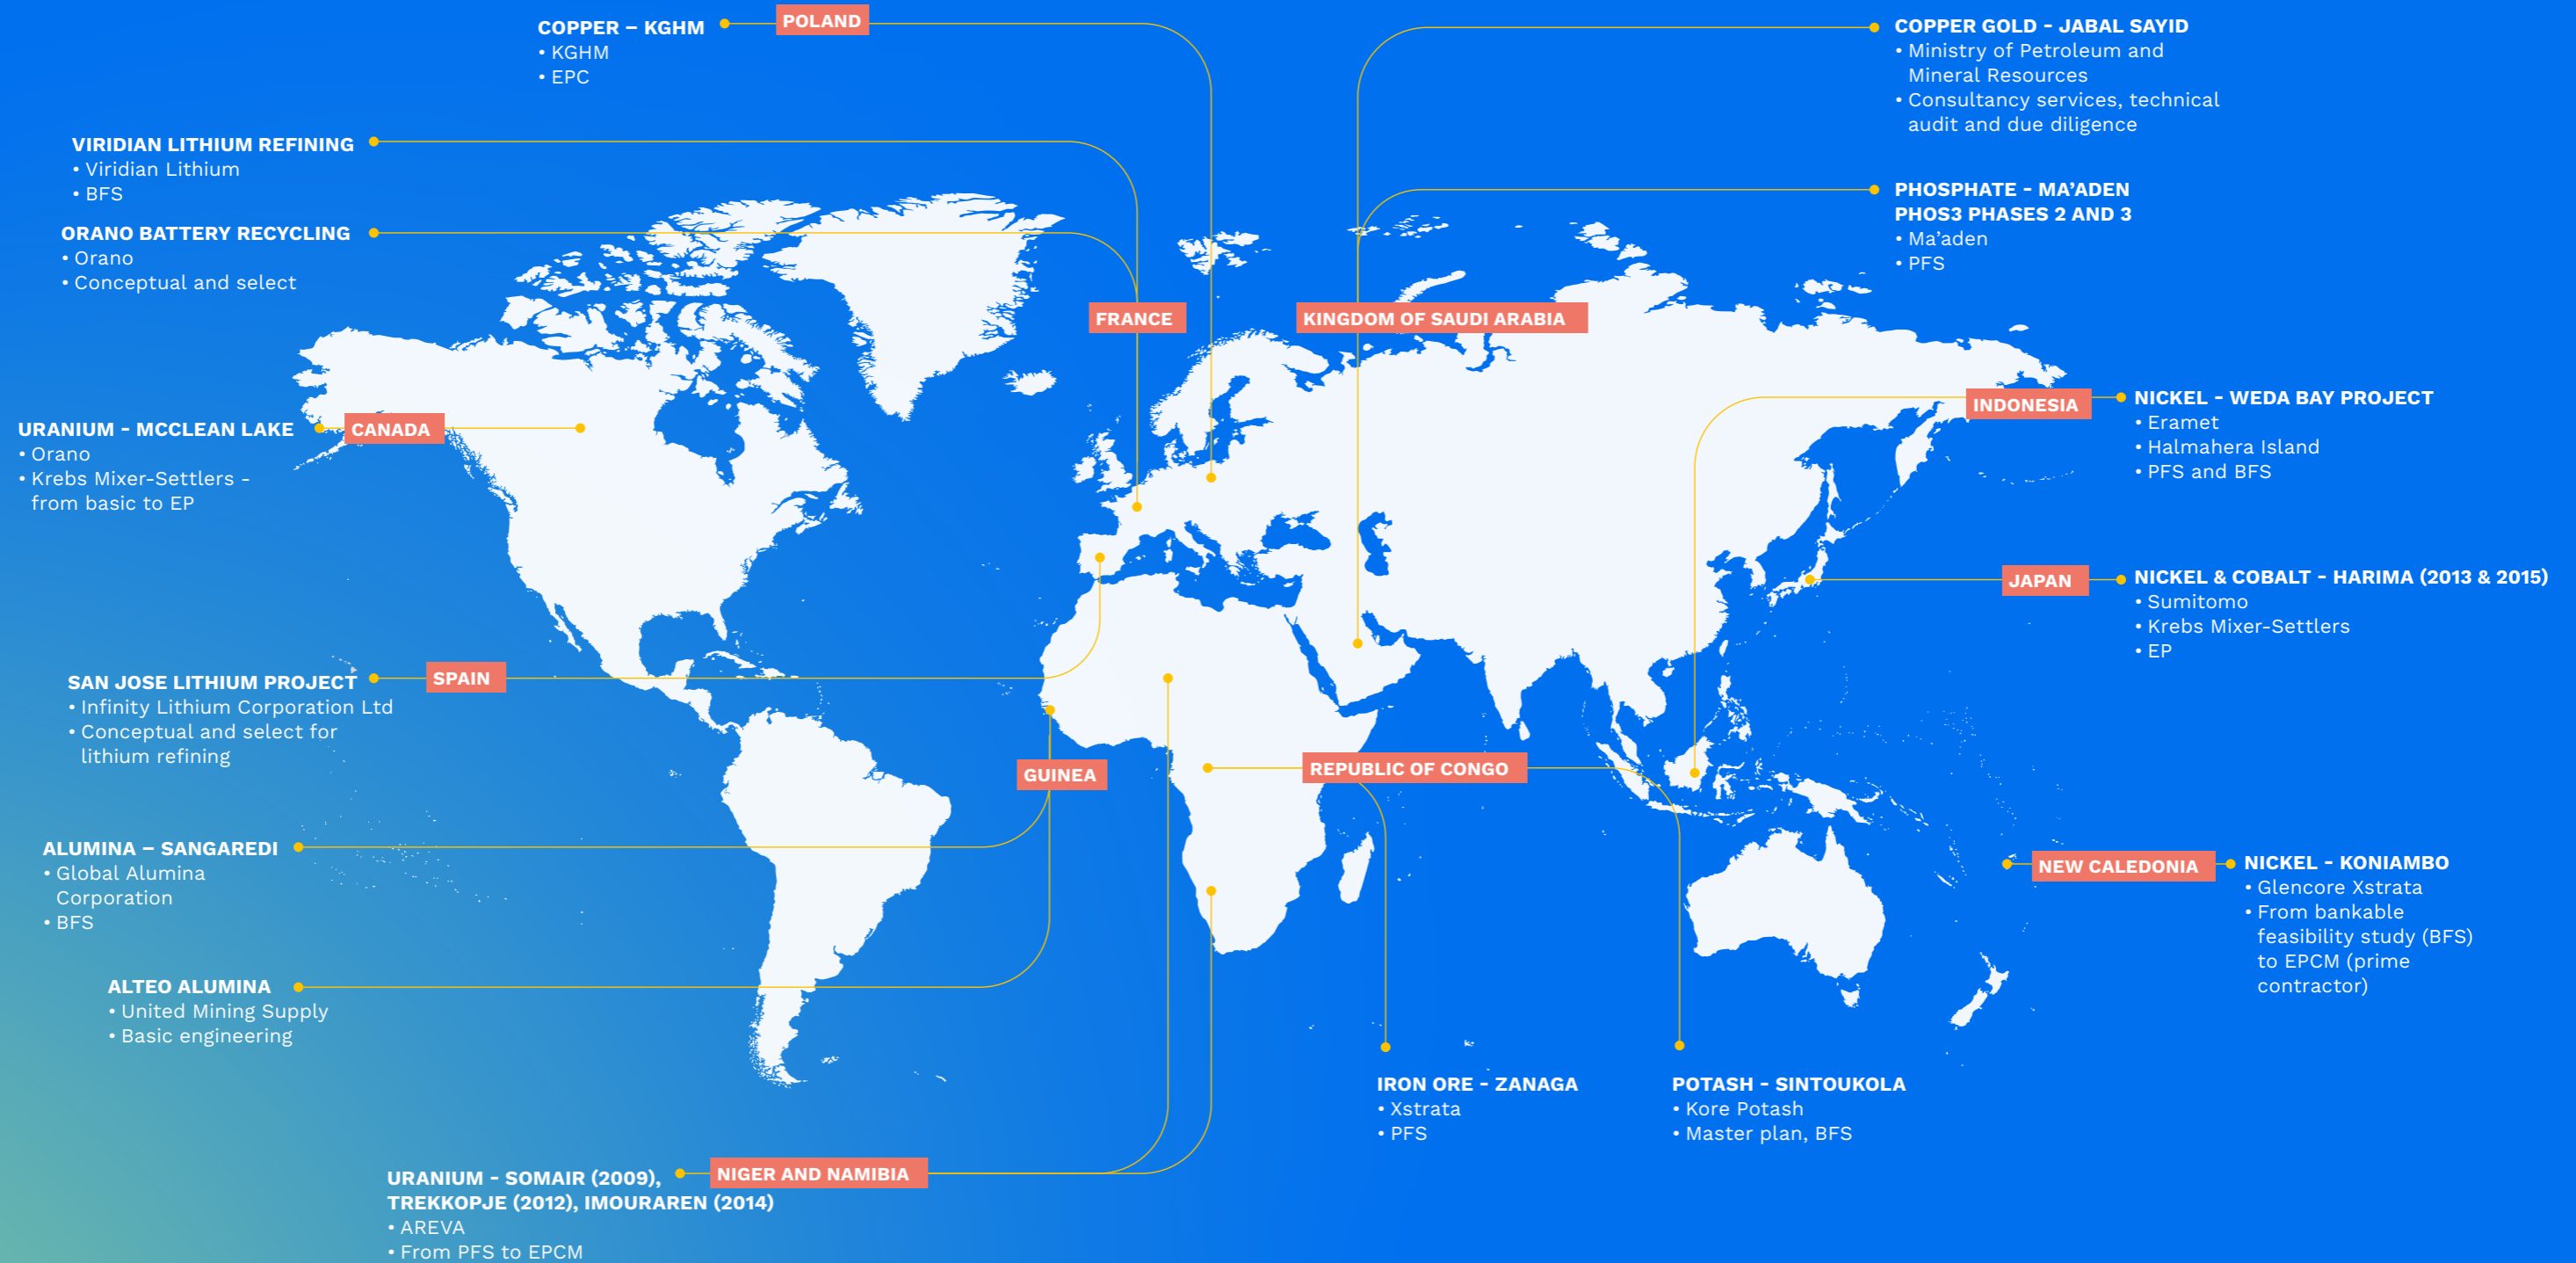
COPPER – KGHM
• KGHM
• EPC

POLAND

VIRIDIAN LITHIUM REFINING
• Viridian Lithium
• BFS

ORANO BATTERY RECYCLING
• Orano
• Conceptual and select

FRANCE

KINGDOM OF SAUDI ARABIA

COPPER GOLD - JABAL SAYID
• Ministry of Petroleum and Mineral Resources
• Consultancy services, technical audit and due diligence

PHOSPHATE - MA'ADEN PHOS3 PHASES 2 AND 3
• Ma'aden
• PFS

URANIUM - MCCLEAN LAKE
• Orano
• Krebs Mixer-Settlers - from basic to EP

CANADA

INDONESIA

NICKEL - WEDA BAY PROJECT
• Eramet
• Halmahera Island
• PFS and BFS

JAPAN

NICKEL & COBALT - HARIMA (2013 & 2015)
• Sumitomo
• Krebs Mixer-Settlers
• EP

SAN JOSE LITHIUM PROJECT
• Infinity Lithium Corporation Ltd
• Conceptual and select for lithium refining

SPAIN

GUINEA

REPUBLIC OF CONGO

ALUMINA – SANGAREDI
• Global Alumina Corporation
• BFS

NEW CALEDONIA

NICKEL - KONIAMBO
• Glencore Xstrata
• From bankable feasibility study (BFS) to EPCM (prime contractor)

ALTEO ALUMINA
• United Mining Supply
• Basic engineering

IRON ORE - ZANAGA
• Xstrata
• PFS

POTASH - SINTOUKOLA
• Kore Potash
• Master plan, BFS

URANIUM - SOMAIR (2009), TREKKOPJE (2012), IMOURAREN (2014)
• AREVA
• From PFS to EPCM

NIGER AND NAMIBIA